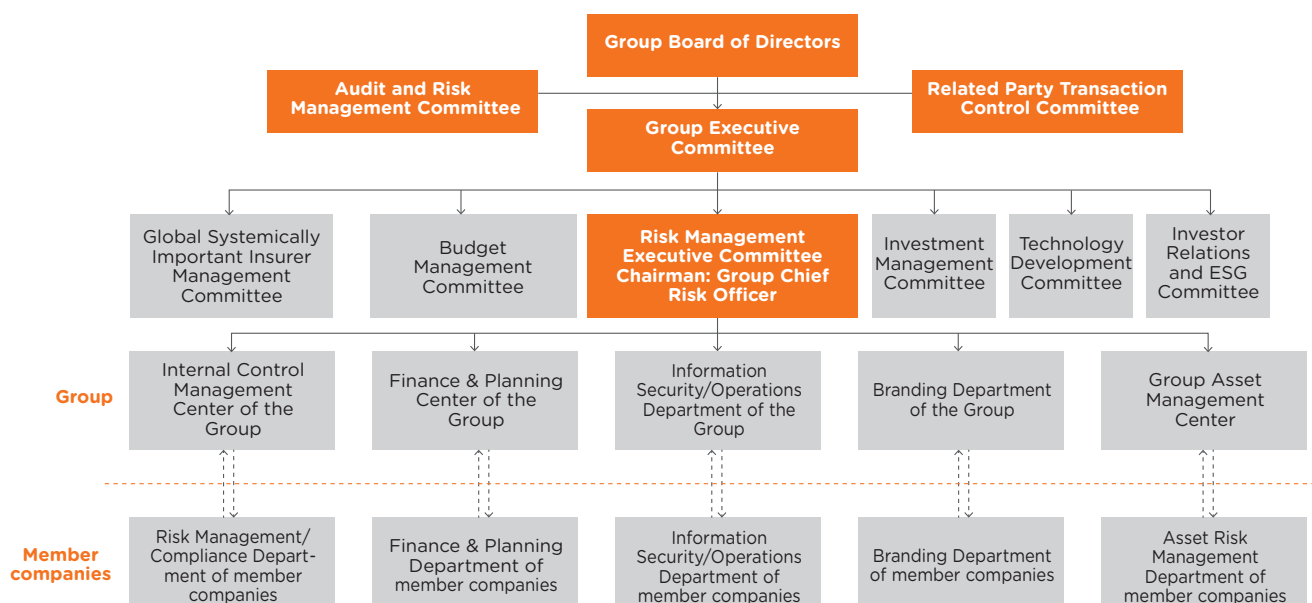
Group Board of Directors

Audit and Risk Management Committee

Related Party Transaction Control Committee

Group Executive Committee

Global Systemically Important Insurer Management Committee

Budget Management Committee

Risk Management Executive Committee Chairman: Group Chief Risk Officer

Investment Management Committee

Technology Development Committee

Investor Relations and ESG Committee

Group

Internal Control Management Center of the Group

Finance & Planning Center of the Group

Information Security/Operations Department of the Group

Branding Department of the Group

Group Asset Management Center

Member companies

Risk Management/ Compliance Department of member companies

Finance & Planning Department of member companies

Information Security/Operations Department of member companies

Branding Department of member companies

Asset Risk Management Department of member companies